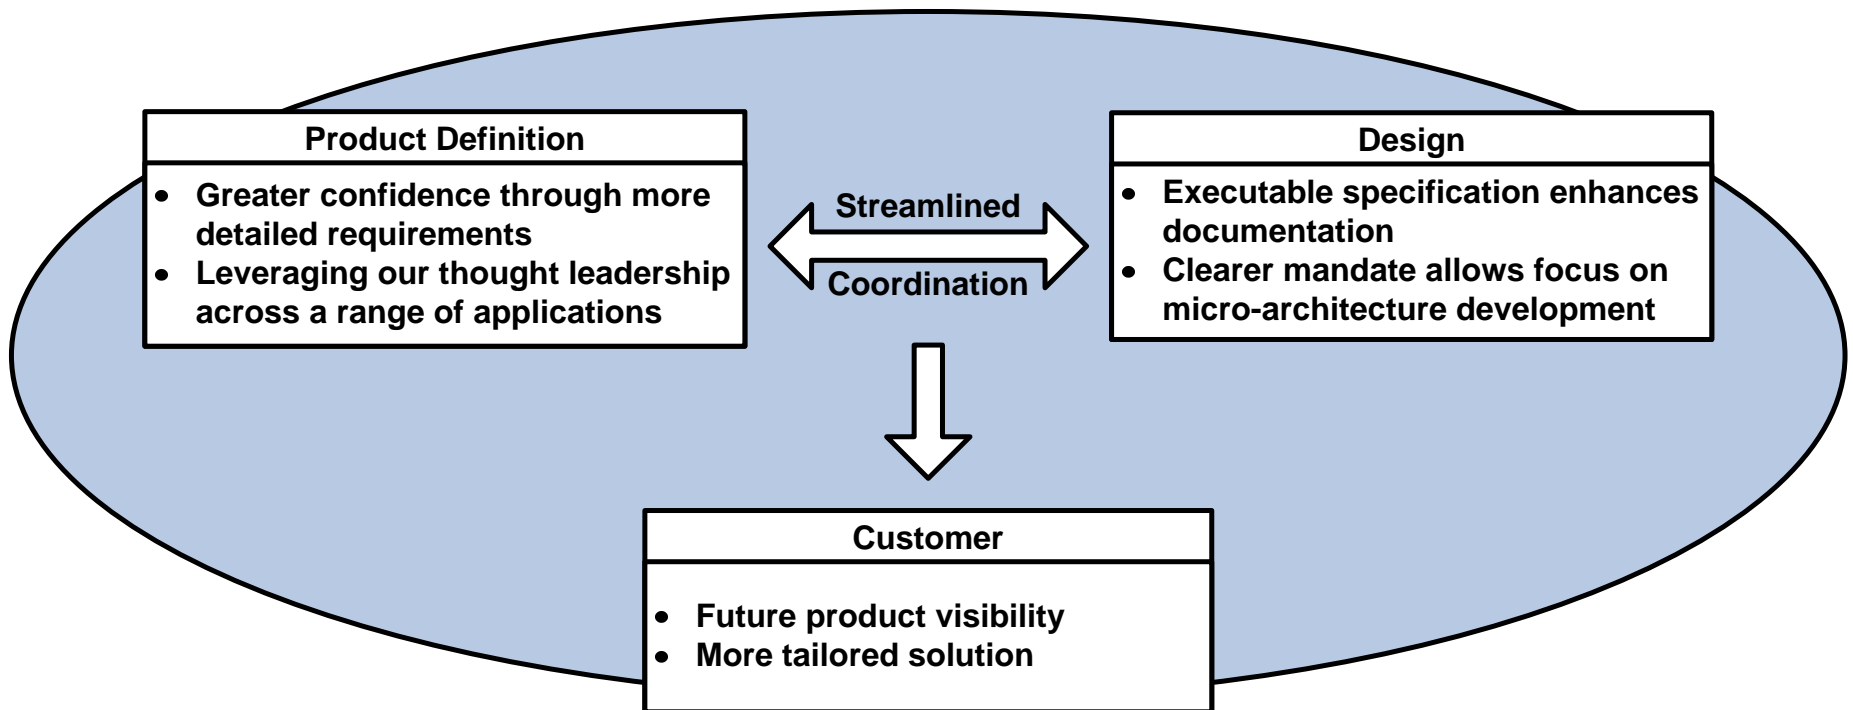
Product Definition

- Greater confidence through more detailed requirements
- Leveraging our thought leadership across a range of applications

Streamlined

Coordination

Design

- Executable specification enhances documentation
- Clearer mandate allows focus on micro-architecture development

Customer

- Future product visibility
- More tailored solution